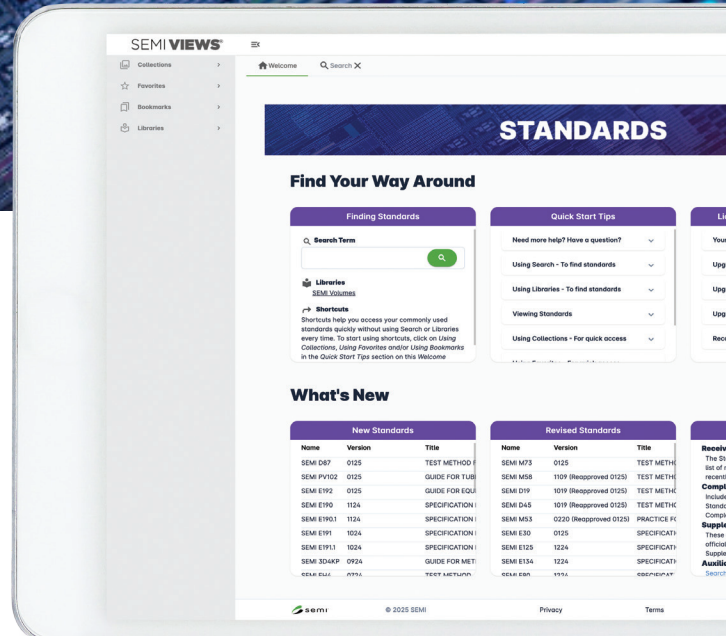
SEMI VIEWS®

Collections
Favorites
Bookmarks
Libraries

Welcome
Search

STANDARDS

Find Your Way Around

Finding Standards

Search Term

Libraries
SEMI Volumes

Shortcuts
Shortcuts help you access your commonly used standards quickly without using Search or Libraries every time. To start using shortcuts, click on Using Collections, Using Favorites and/or Using Bookmarks in the Quick Start Tips section on this Welcome

Quick Start Tips

Need more help? Have a question?
Using Search - To find standards
Using Libraries - To find standards
Viewing Standards
Using Collections - For quick access

Li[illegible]
Your
Upg
Upg
Upg
Reco

What's New

New Standards

| Name | Version | Title |
|---|---|---|
| SEMI D87 | 0125 | TEST METHOD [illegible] |
| SEMI PV102 | 0125 | GUIDE FOR TUB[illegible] |
| SEMI E192 | 0125 | GUIDE FOR EQU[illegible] |
| SEMI E190 | 1124 | SPECIFICATION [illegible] |
| SEMI E190.1 | 1124 | SPECIFICATION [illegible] |
| SEMI E191 | 1024 | SPECIFICATION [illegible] |
| SEMI E191.1 | 1024 | SPECIFICATION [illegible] |
| SEMI 3D4KP | 0924 | GUIDE FOR MET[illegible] |
| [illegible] | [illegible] | TEST METHOD |

Revised Standards

| Name | Version | Title |
|---|---|---|
| SEMI M73 | 0125 | TEST METH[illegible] |
| SEMI M58 | 1109 (Reapproved 0125) | TEST METH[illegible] |
| SEMI D19 | 1019 (Reapproved 0125) | TEST METH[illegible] |
| SEMI D45 | 1019 (Reapproved 0125) | TEST METH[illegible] |
| SEMI M53 | 0220 (Reapproved 0125) | PRACTICE F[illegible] |
| SEMI E30 | 0125 | SPECIFICATI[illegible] |
| SEMI E125 | 1224 | SPECIFICATI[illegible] |
| SEMI E134 | 1224 | SPECIFICATI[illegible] |
| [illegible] | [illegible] | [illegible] |

Receiv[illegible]
The St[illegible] list of r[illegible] recentl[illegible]
Compl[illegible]
Include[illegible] Standa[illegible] Compi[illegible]
Supple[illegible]
These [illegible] official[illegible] Supple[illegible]
Auxili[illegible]
Search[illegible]

semi
© 2025 SEMI
Privacy
Terms